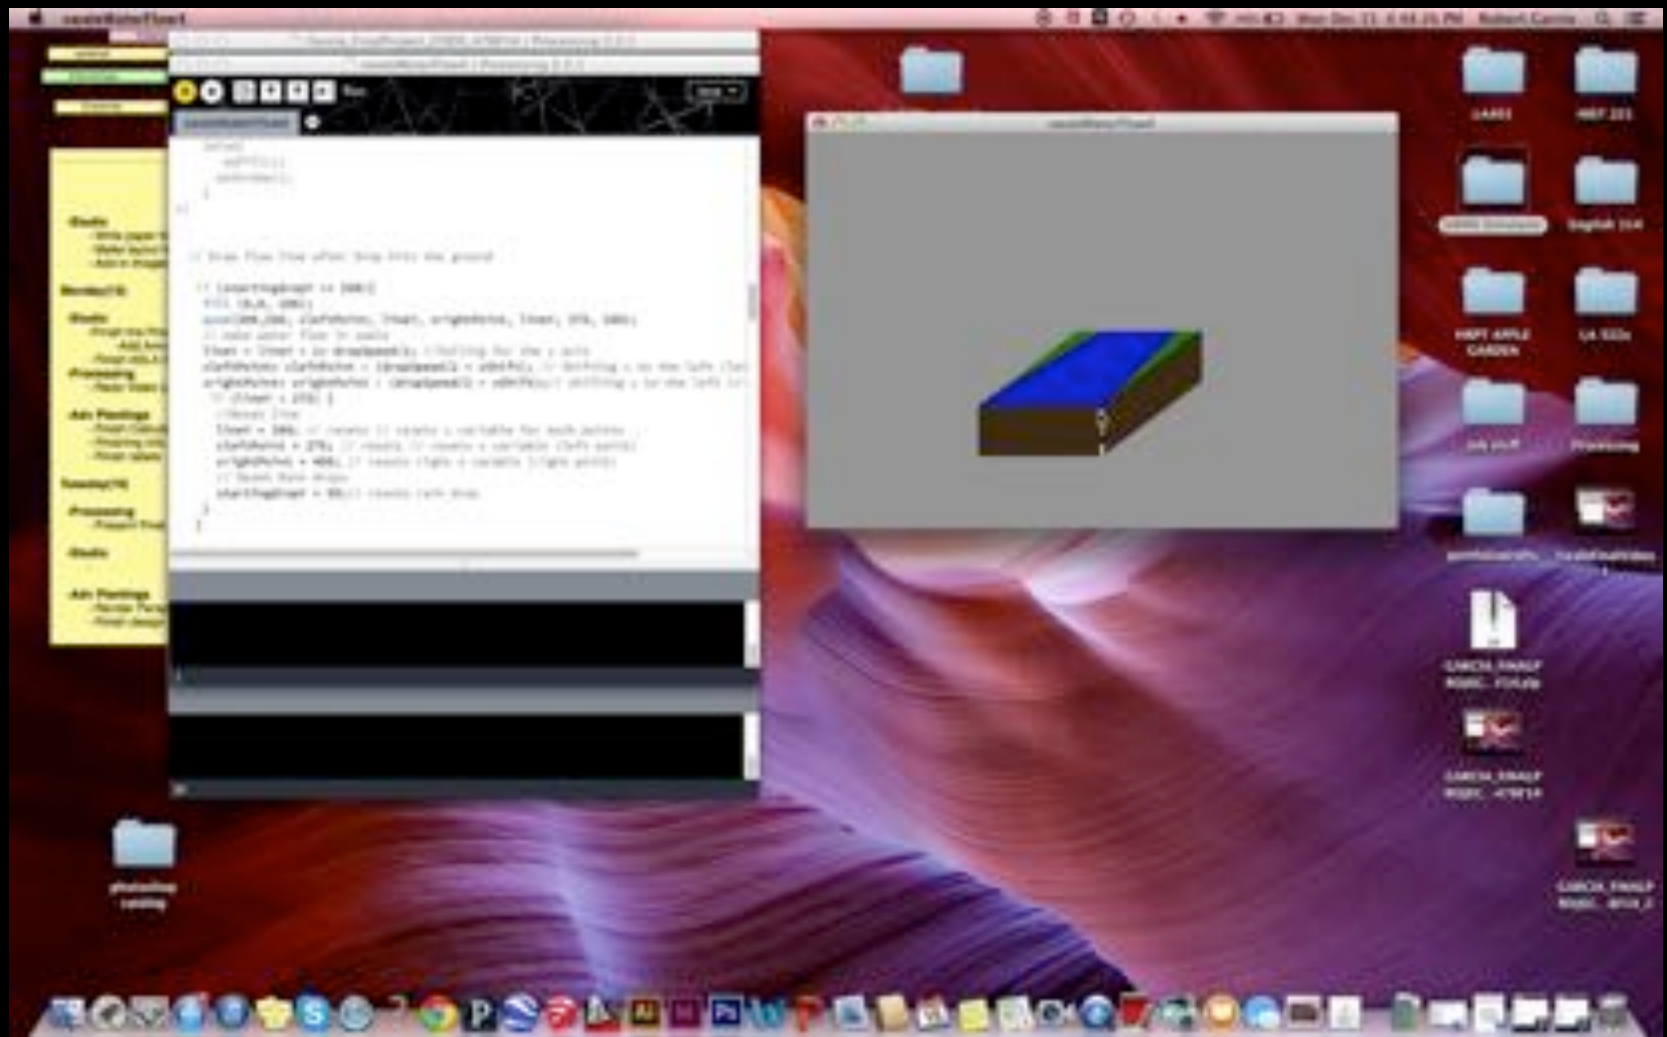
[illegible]

Studio

Monday(13)

Studio

Processing

Adv Postings

Tuesday(14)

Processing

Studio

Adv Postings

// Draw flow line after drop hits the ground

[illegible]

English 334

Processing

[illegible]

photoshop

Run

Java

P

Ai

Ps